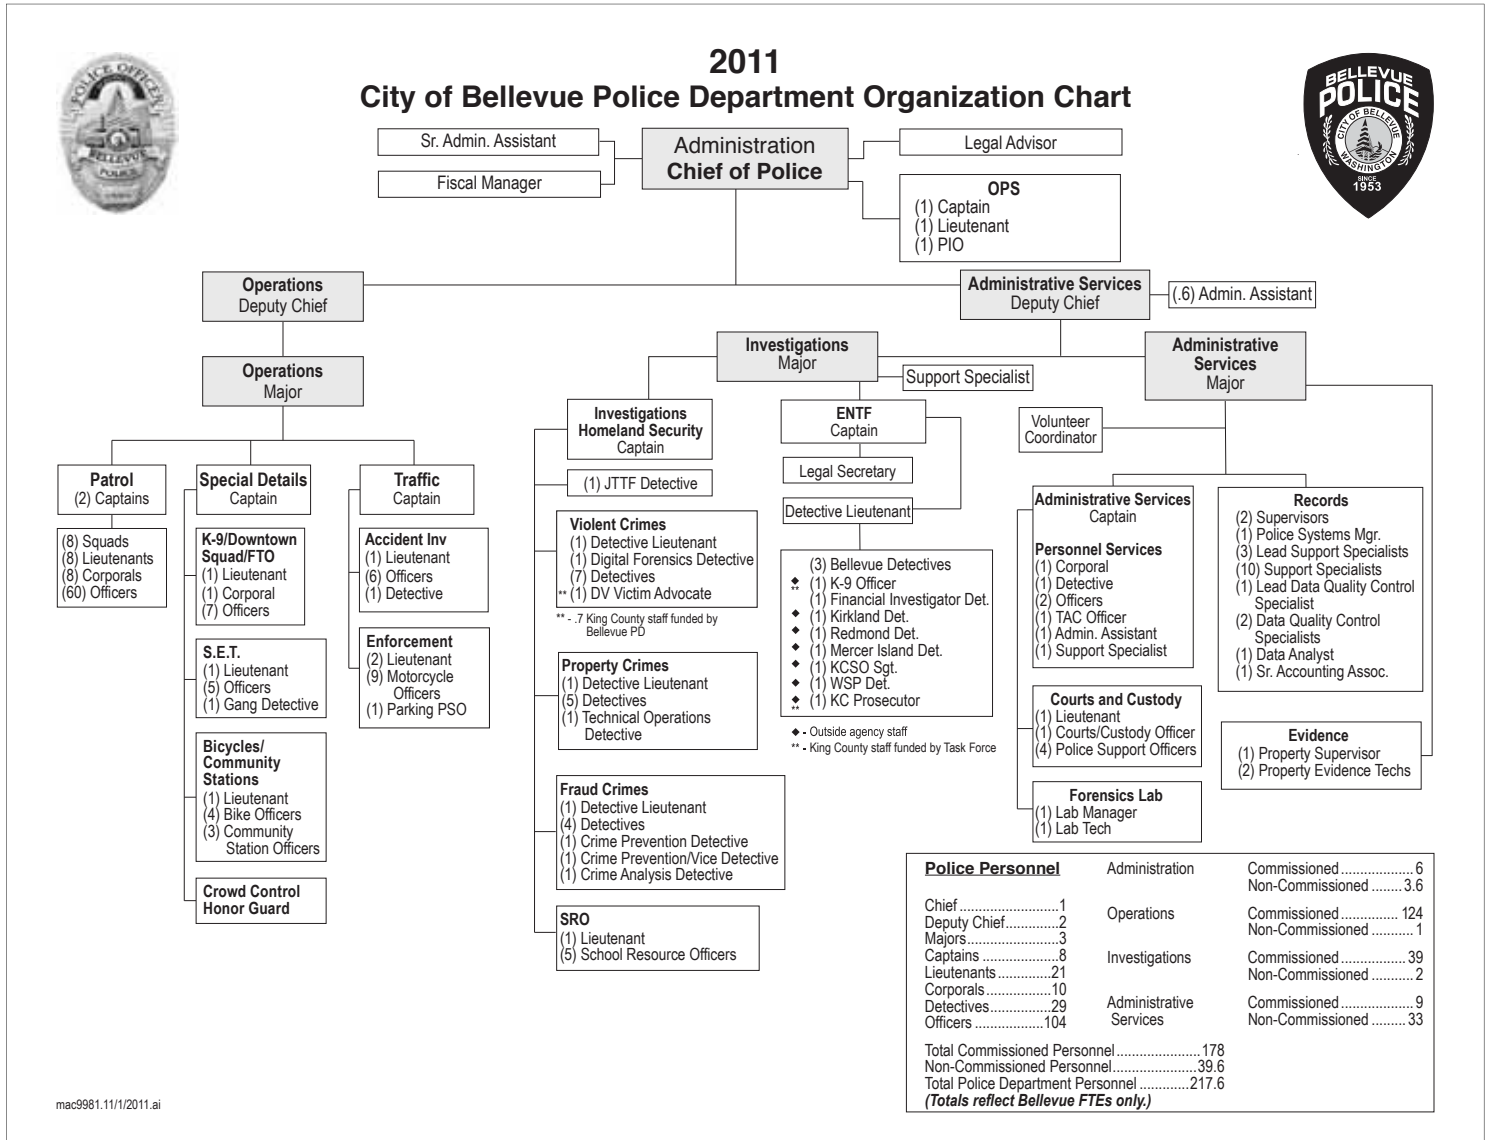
2011
City of Bellevue Police Department Organization Chart

POLICE OFFICER BELLEVUE POLICE

BELLEVUE POLICE CITY OF BELLEVUE WASHINGTON SINCE 1953

Sr. Admin. Assistant

Fiscal Manager

Administration
Chief of Police

Legal Advisor

OPS
(1) Captain
(1) Lieutenant
(1) PIO

Operations
Deputy Chief

Administrative Services
Deputy Chief

(.6) Admin. Assistant

Operations
Major

Investigations
Major

Support Specialist

Administrative Services
Major

Patrol
(2) Captains

(8) Squads
(8) Lieutenants
(8) Corporals
(60) Officers

Special Details
Captain

K-9/Downtown Squad/FTO
(1) Lieutenant
(1) Corporal
(7) Officers

S.E.T.
(1) Lieutenant
(5) Officers
(1) Gang Detective

Bicycles/ Community Stations
(1) Lieutenant
(4) Bike Officers
(3) Community Station Officers

Crowd Control
Honor Guard

Traffic
Captain

Accident Inv
(1) Lieutenant
(6) Officers
(1) Detective

Enforcement
(2) Lieutenant
(9) Motorcycle Officers
(1) Parking PSO

Investigations Homeland Security
Captain

(1) JTTF Detective

Violent Crimes
(1) Detective Lieutenant
(1) Digital Forensics Detective
(7) Detectives
** (1) DV Victim Advocate

** - .7 King County staff funded by Bellevue PD

Property Crimes
(1) Detective Lieutenant
(5) Detectives
(1) Technical Operations Detective

Fraud Crimes
(1) Detective Lieutenant
(4) Detectives
(1) Crime Prevention Detective
(1) Crime Prevention/Vice Detective
(1) Crime Analysis Detective

SRO
(1) Lieutenant
(5) School Resource Officers

ENTF
Captain

Legal Secretary

Detective Lieutenant

(3) Bellevue Detectives
◆ ** (1) K-9 Officer
(1) Financial Investigator Det.
◆ (1) Kirkland Det.
◆ (1) Redmond Det.
◆ (1) Mercer Island Det.
◆ (1) KCSO Sgt.
◆ (1) WSP Det.
◆ ** (1) KC Prosecutor

◆ - Outside agency staff
** - King County staff funded by Task Force

Volunteer Coordinator

Administrative Services
Captain

Personnel Services
(1) Corporal
(1) Detective
(2) Officers
(1) TAC Officer
(1) Admin. Assistant
(1) Support Specialist

Courts and Custody
(1) Lieutenant
(1) Courts/Custody Officer
(4) Police Support Officers

Forensics Lab
(1) Lab Manager
(1) Lab Tech

Records
(2) Supervisors
(1) Police Systems Mgr.
(3) Lead Support Specialists
(10) Support Specialists
(1) Lead Data Quality Control Specialist
(2) Data Quality Control Specialists
(1) Data Analyst
(1) Sr. Accounting Assoc.

Evidence
(1) Property Supervisor
(2) Property Evidence Techs

Police Personnel

Chief....1
Deputy Chief....2
Majors....3
Captains....8
Lieutenants....21
Corporals....10
Detectives....29
Officers....104

Administration — Commissioned....6 / Non-Commissioned....3.6
Operations — Commissioned....124 / Non-Commissioned....1
Investigations — Commissioned....39 / Non-Commissioned....2
Administrative Services — Commissioned....9 / Non-Commissioned....33

Total Commissioned Personnel....178
Non-Commissioned Personnel....39.6
Total Police Department Personnel....217.6
(Totals reflect Bellevue FTEs only.)

mac9981.11/1/2011.ai